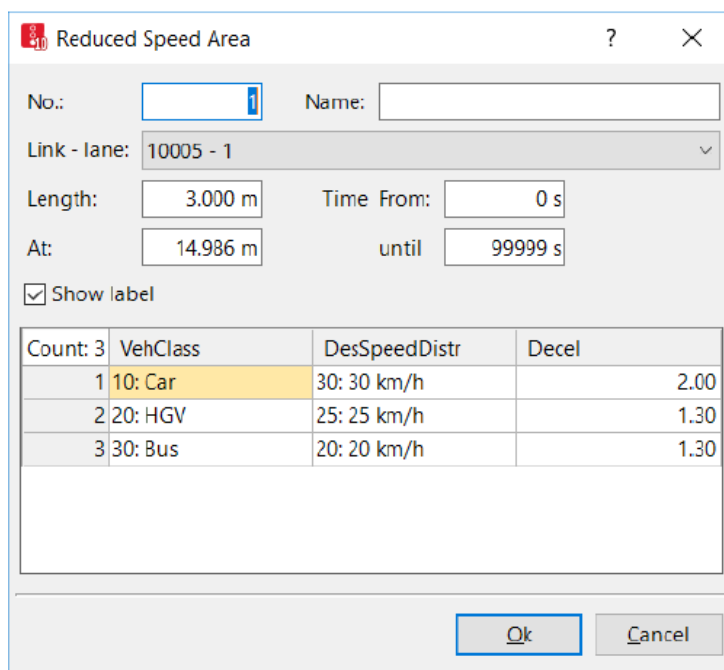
Reduced Speed Area ? ✕

No.: 1 Name:

Link - lane: 10005 - 1

Length: 3.000 m Time From: 0 s

At: 14.986 m until 99999 s

Show label

| Count: 3 | VehClass | DesSpeedDistr | Decel |
|---|---|---|---|
| 1 | 10: Car | 30: 30 km/h | 2.00 |
| 2 | 20: HGV | 25: 25 km/h | 1.30 |
| 3 | 30: Bus | 20: 20 km/h | 1.30 |

Ok Cancel